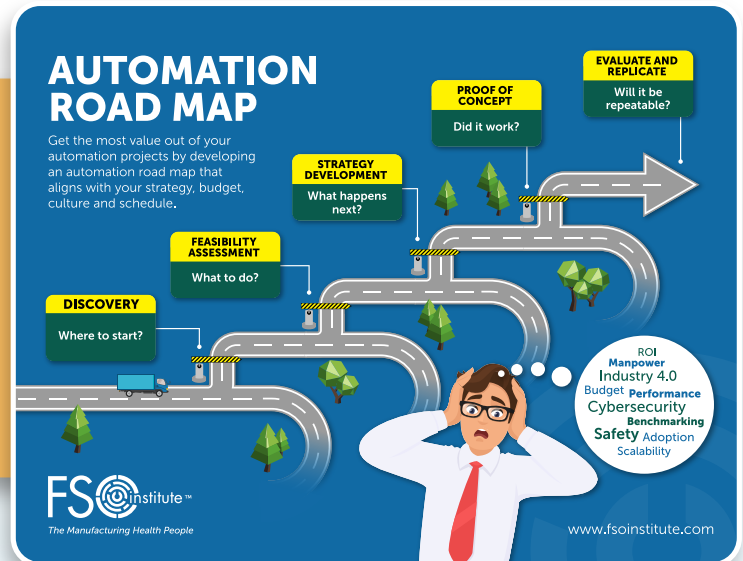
AUTOMATION ROAD MAP

Get the most value out of your automation projects by developing an automation road map that aligns with your strategy, budget, culture and schedule.

EVALUATE AND REPLICATE
Will it be repeatable?

PROOF OF CONCEPT
Did it work?

STRATEGY DEVELOPMENT
What happens next?

FEASIBILITY ASSESSMENT
What to do?

DISCOVERY
Where to start?

ROI
Manpower
Industry 4.0
Budget Performance
Cybersecurity
Benchmarking
Safety Adoption
Scalability

FSO institute™
The Manufacturing Health People

www.fsoinstitute.com